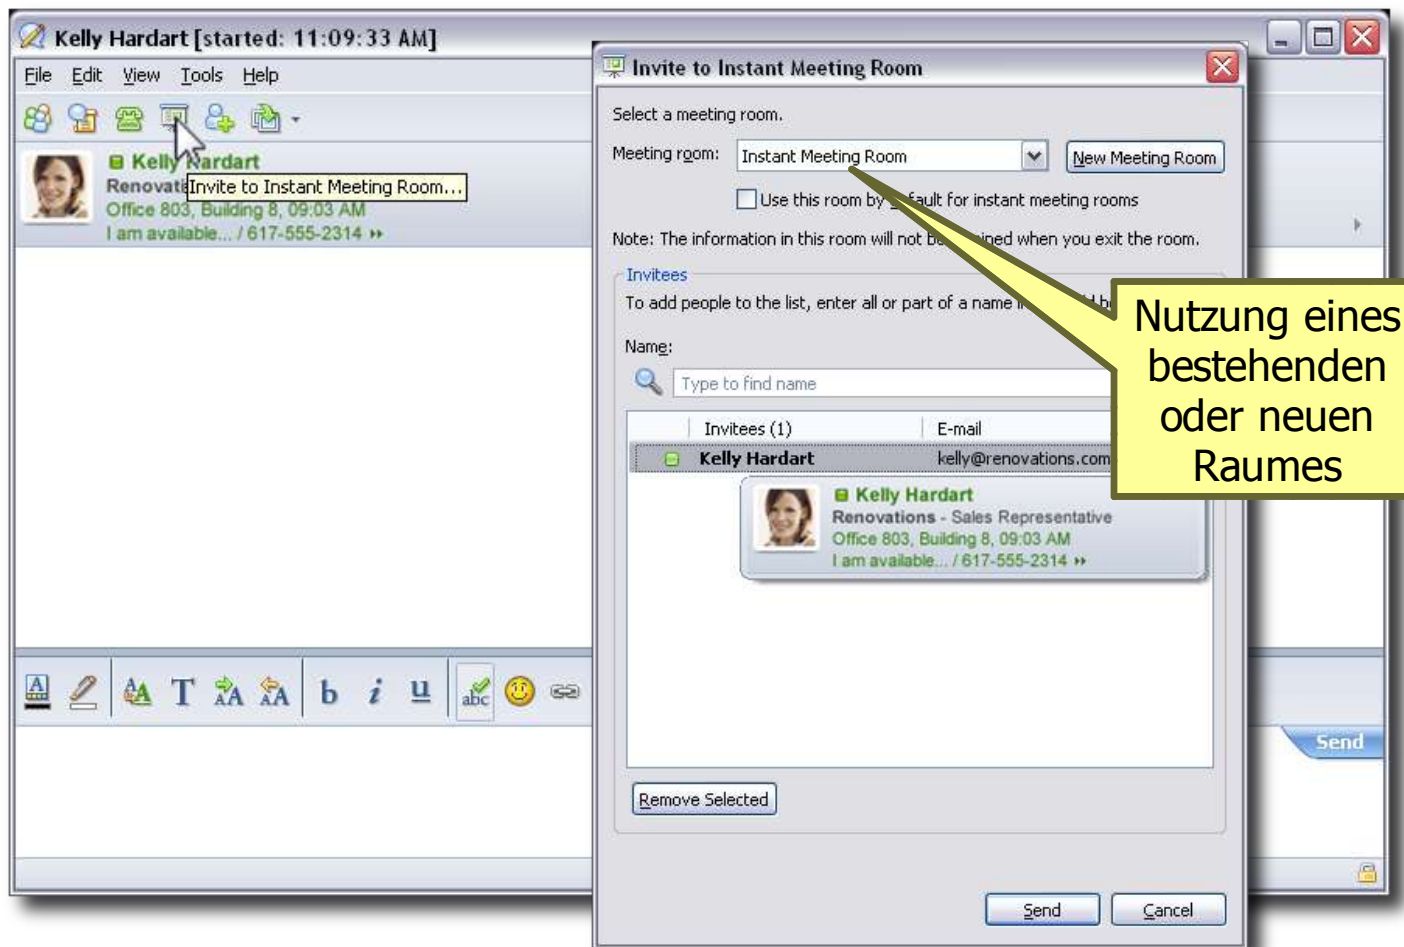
Kelly Hardart [started: 11:09:33 AM]

File Edit View Tools Help

Kelly Hardart
Renovati Invite to Instant Meeting Room...
Office 803, Building 8, 09:03 AM
I am available... / 617-555-2314

b i u

Send

Invite to Instant Meeting Room

Select a meeting room.

Meeting room: Instant Meeting Room New Meeting Room

Use this room by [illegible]ault for instant meeting rooms

Note: The information in this room will not be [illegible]ined when you exit the room.

Invitees

To add people to the list, enter all or part of a name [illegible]

Name:

Type to find name

| Invitees (1) | E-mail |
|---|---|
| Kelly Hardart | kelly@renovations.com |

Kelly Hardart
Renovations - Sales Representative
Office 803, Building 8, 09:03 AM
I am available... / 617-555-2314

Remove Selected

Send Cancel

Nutzung eines bestehenden oder neuen Raumes